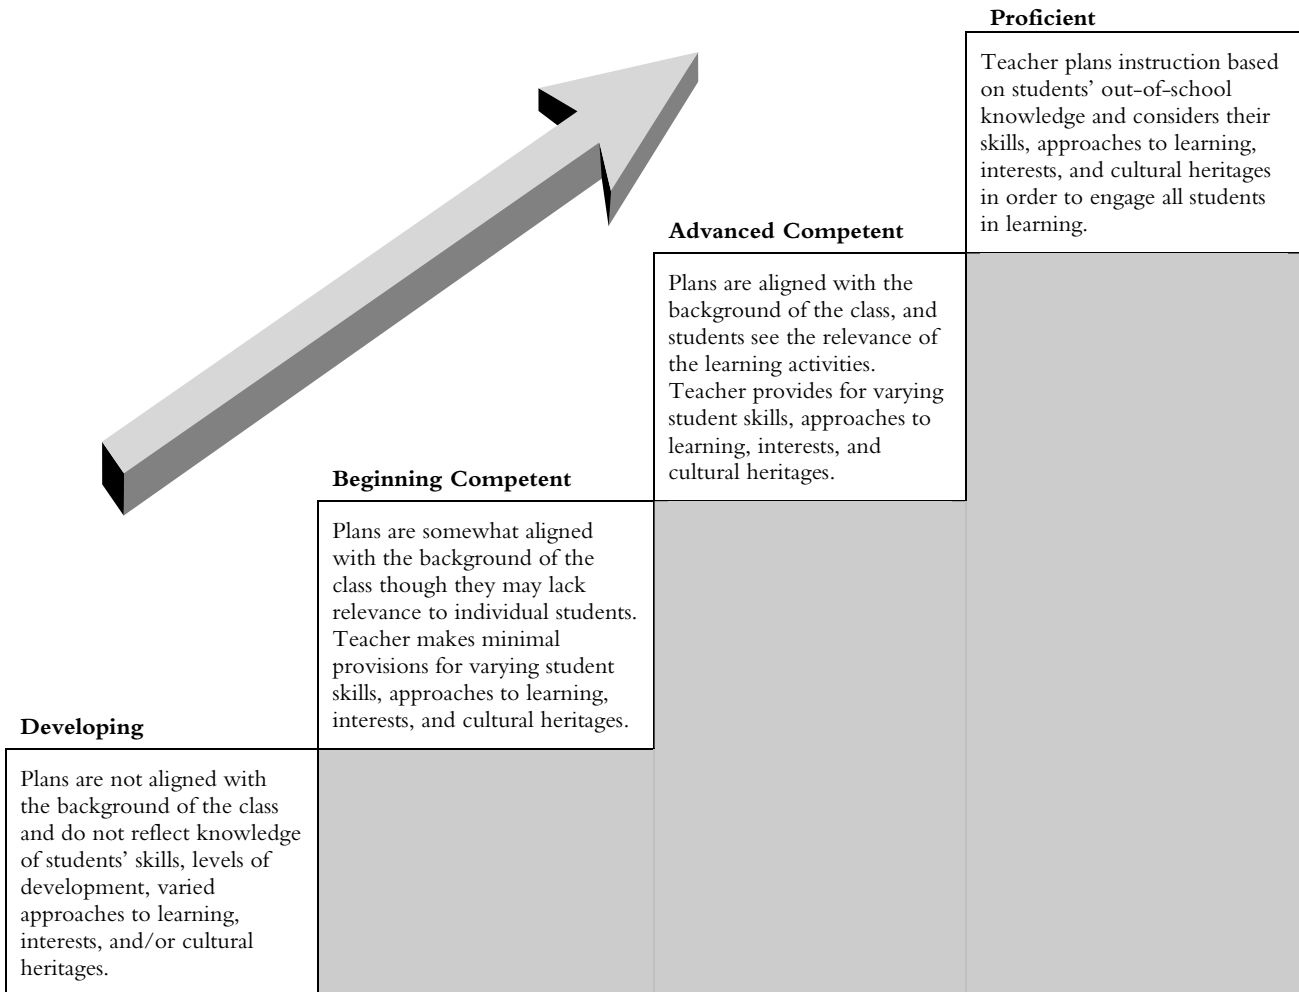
Proficient

Teacher plans instruction based on students' out-of-school knowledge and considers their skills, approaches to learning, interests, and cultural heritages in order to engage all students in learning.

Advanced Competent

Plans are aligned with the background of the class, and students see the relevance of the learning activities. Teacher provides for varying student skills, approaches to learning, interests, and cultural heritages.

Beginning Competent

Plans are somewhat aligned with the background of the class though they may lack relevance to individual students. Teacher makes minimal provisions for varying student skills, approaches to learning, interests, and cultural heritages.

Developing

Plans are not aligned with the background of the class and do not reflect knowledge of students' skills, levels of development, varied approaches to learning, interests, and/or cultural heritages.